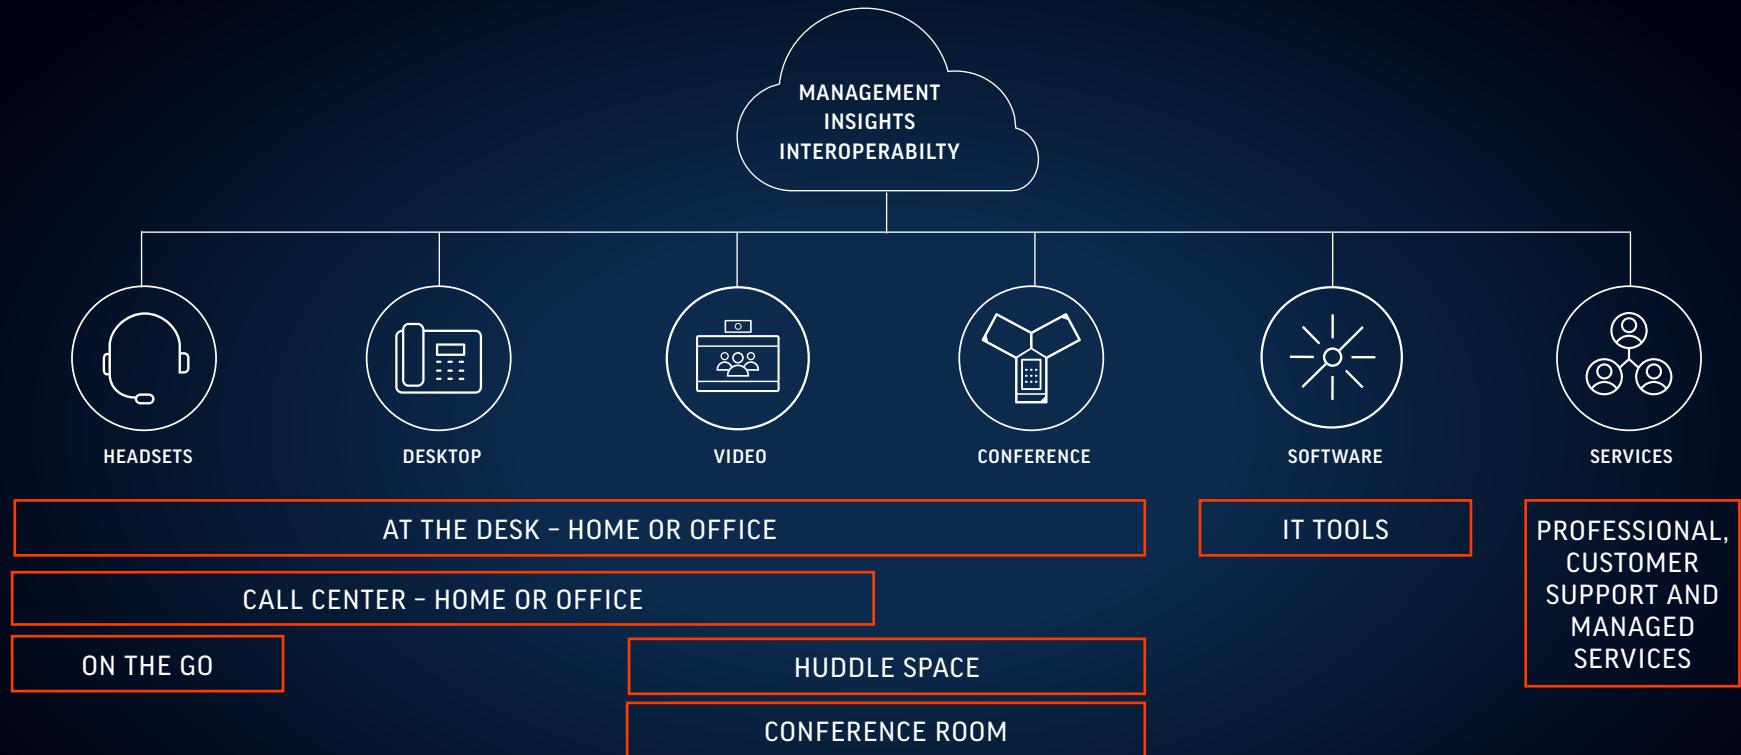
MANAGEMENT
INSIGHTS
INTEROPERABILTY

HEADSETS

DESKTOP

VIDEO

CONFERENCE

SOFTWARE

SERVICES

AT THE DESK – HOME OR OFFICE

IT TOOLS

PROFESSIONAL, CUSTOMER SUPPORT AND MANAGED SERVICES

CALL CENTER – HOME OR OFFICE

ON THE GO

HUDDLE SPACE

CONFERENCE ROOM